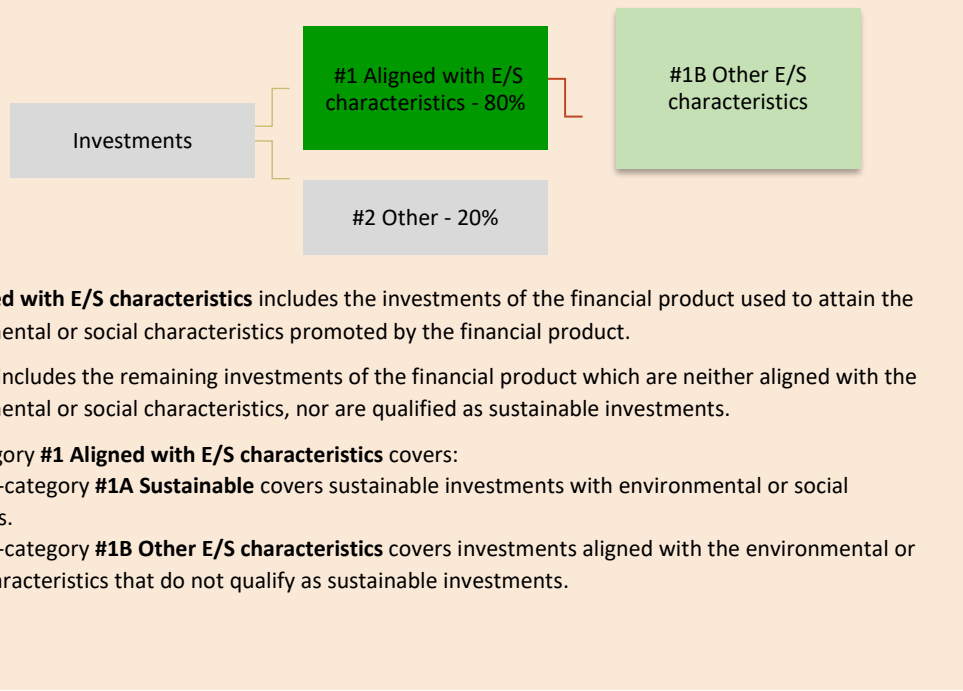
Investments

#1 Aligned with E/S characteristics - 80%

#1B Other E/S characteristics

#2 Other - 20%

**ed with E/S characteristics** includes the investments of the financial product used to attain the mental or social characteristics promoted by the financial product.

includes the remaining investments of the financial product which are neither aligned with the mental or social characteristics, nor are qualified as sustainable investments.

gory **#1 Aligned with E/S characteristics** covers:
-category **#1A Sustainable** covers sustainable investments with environmental or social s.
-category **#1B Other E/S characteristics** covers investments aligned with the environmental or racteristics that do not qualify as sustainable investments.